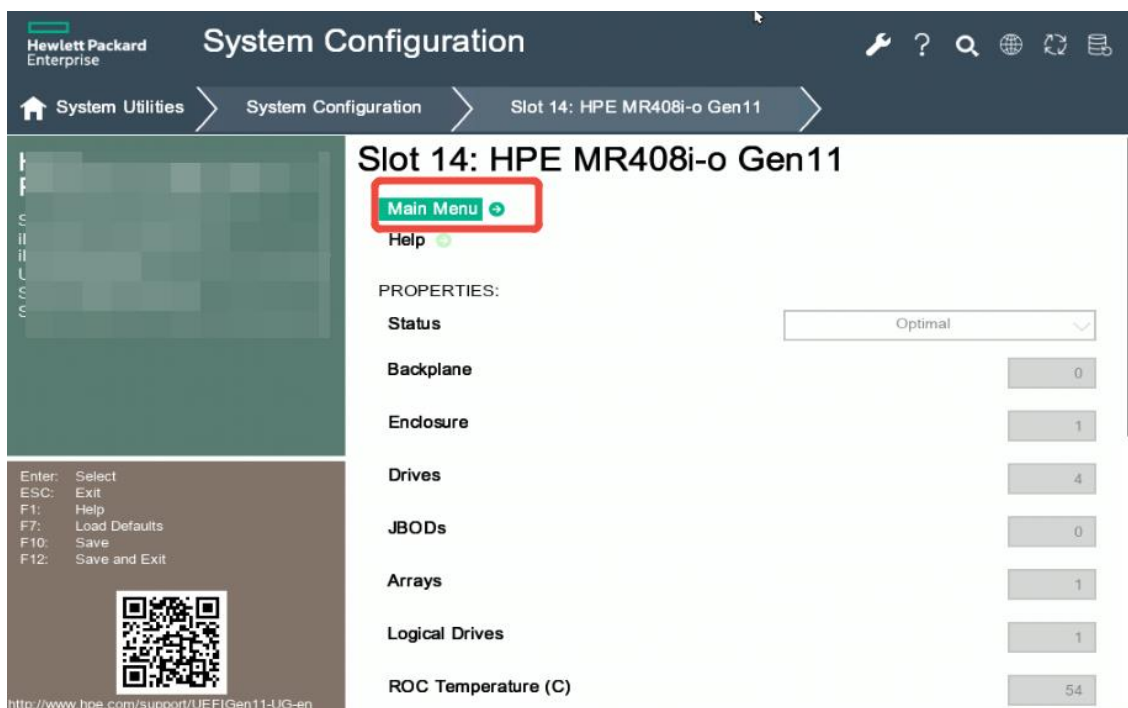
Hewlett Packard Enterprise

System Configuration

System Utilities
System Configuration
Slot 14: HPE MR408i-o Gen11

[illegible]

Enter: Select
ESC: Exit
F1: Help
F7: Load Defaults
F10: Save
F12: Save and Exit

http://www.hpe.com/support/UEFIGen11-UG-en

Slot 14: HPE MR408i-o Gen11

Main Menu
Help

PROPERTIES:

Status Optimal
Backplane 0
Enclosure 1
Drives 4
JBODs 0
Arrays 1
Logical Drives 1
ROC Temperature (C) 54